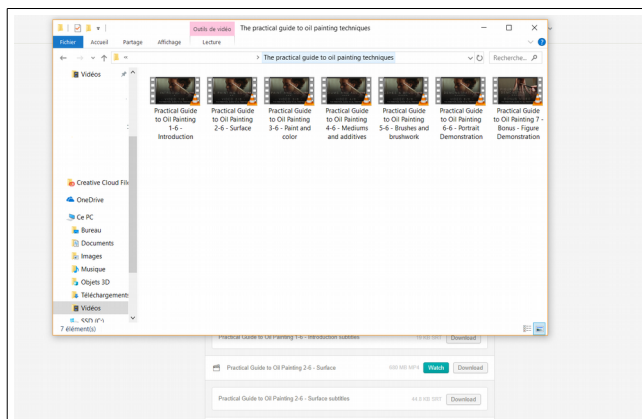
Outils de vidéo The practical guide to oil painting techniques

Fichier Accueil Partage Affichage Lecture

> The practical guide to oil painting techniques

Recherche...

Vidéos

Practical Guide to Oil Painting 1-6 - Introduction

Practical Guide to Oil Painting 2-6 - Surface

Practical Guide to Oil Painting 3-6 - Paint and color

Practical Guide to Oil Painting 4-6 - Mediums and additives

Practical Guide to Oil Painting 5-6 - Brushes and brushwork

Practical Guide to Oil Painting 6-6 - Portrait Demonstration

Practical Guide to Oil Painting 7 - Bonus - Figure Demonstration

Creative Cloud Fil

OneDrive

Ce PC

Bureau

Documents

Images

Musique

Objets 3D

Téléchargements

Vidéos

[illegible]

7 élément(s)

Practical Guide to Oil Painting 1-6 - Introduction subtitles 10 KB SRT Download

Practical Guide to Oil Painting 2-6 - Surface 680 MB MP4 Watch Download

Practical Guide to Oil Painting 2-6 - Surface subtitles 44.8 KB SRT Download